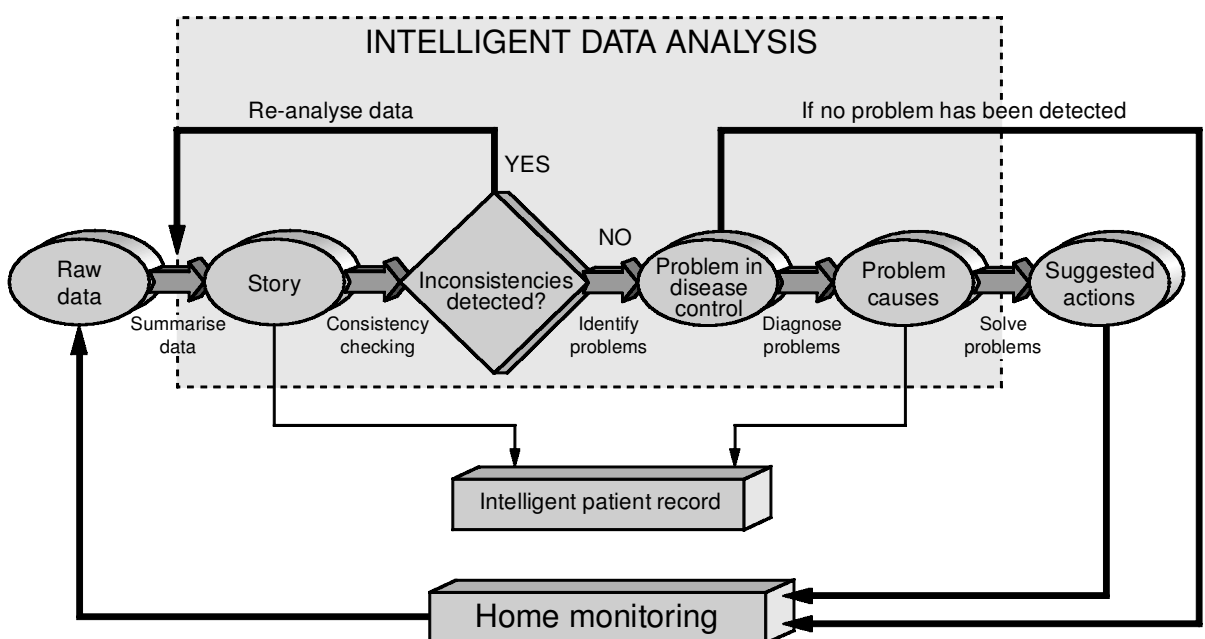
INTELLIGENT DATA ANALYSIS

Re-analyse data

If no problem has been detected

YES

NO

Raw data

Summarise data

Story

Consistency checking

Inconsistencies detected?

Identify problems

Problem in disease control

Diagnose problems

Problem causes

Solve problems

Suggested actions

Intelligent patient record

Home monitoring